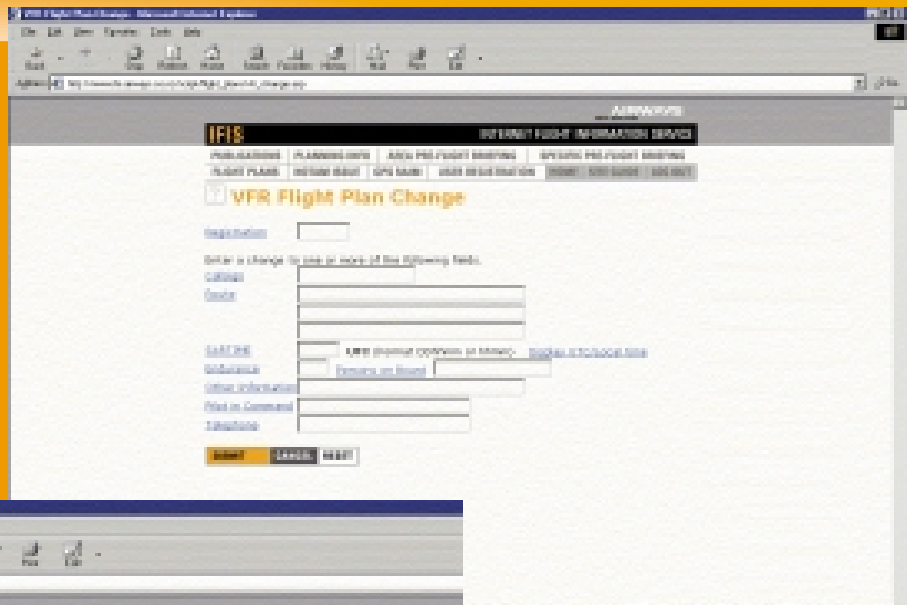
VFR Flight Plan Change - Microsoft Internet Explorer

File Edit View Favorites Tools Help

Back Forward Stop Refresh Home Search Favorites History Mail Print Edit

Address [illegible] Go

AIRSERVICES

IFIS INTERNET FLIGHT INFORMATION SERVICE

PUBLICATIONS PLANNING INFO AREA PRE-FLIGHT BRIEFING SPECIFIC PRE-FLIGHT BRIEFING

FLIGHT PLANS NOTAM BRIEF GPS RAIM USER REGISTRATION HOME USER GUIDE LOG OUT

VFR Flight Plan Change

Registration

Enter a change to one or more of the following fields.

Callsign

Route

EET/ETD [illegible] Display UTC/Local time

Endurance Persons on Board

Other Information

Pilot in Command

Telephone

SUBMIT CANCEL RESET

Print Edit